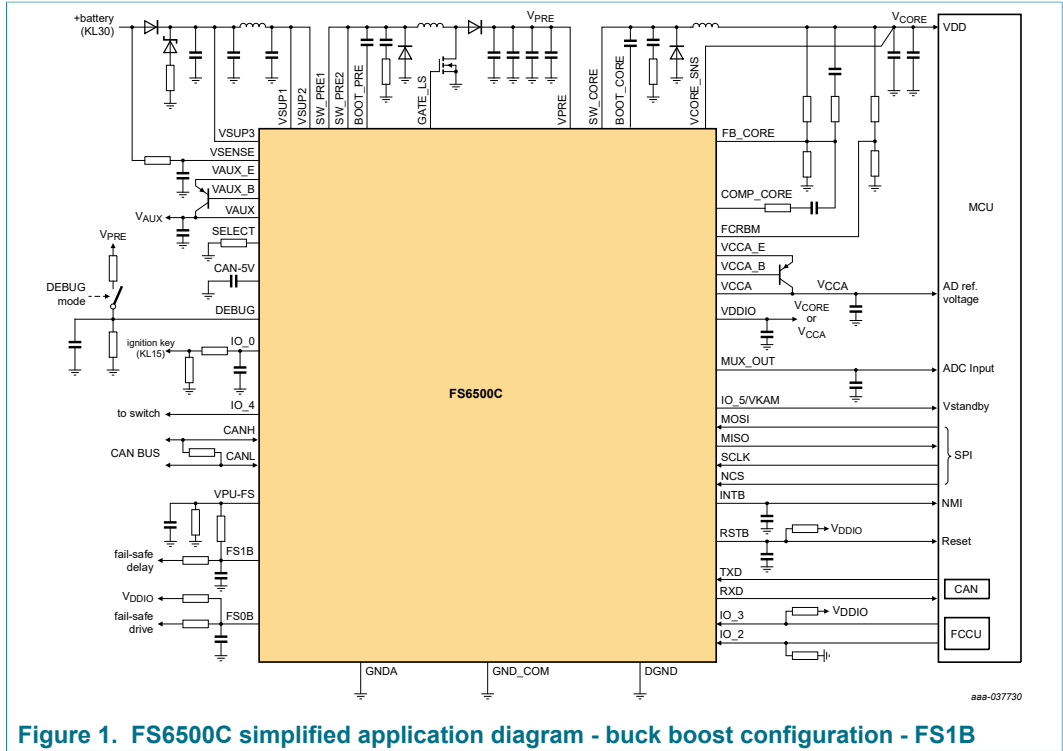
+battery (KL30)

VSUP3
VSUP1
VSUP2
SW_PRE1
SW_PRE2
BOOT_PRE
GATE_LS
$V_{PRE}$
VPRE
SW_CORE
BOOT_CORE
VCORE_SNS
$V_{CORE}$
VDD

VSENSE
VAUX_E
VAUX_B
VAUX
$V_{AUX}$
SELECT
CAN-5V
$V_{PRE}$
DEBUG mode
DEBUG
ignition key (KL15)
IO_0
to switch
IO_4
CANH
CAN BUS
CANL
VPU-FS
fail-safe delay
FS1B
$V_{DDIO}$
fail-safe drive
FS0B

FS6500C

FB_CORE
COMP_CORE
FCRBM
VCCA_E
VCCA_B
VCCA
VCCA
VDDIO
$V_{CORE}$ or $V_{CCA}$
MUX_OUT
IO_5/VKAM
MOSI
MISO
SCLK
NCS
INTB
RSTB
$V_{DDIO}$
TXD
RXD
IO_3
$V_{DDIO}$
IO_2

MCU
AD ref. voltage
ADC Input
Vstandby
SPI
NMI
Reset
CAN
FCCU

GNDA
GND_COM
DGND

aaa-037730

Figure 1. FS6500C simplified application diagram - buck boost configuration - FS1B